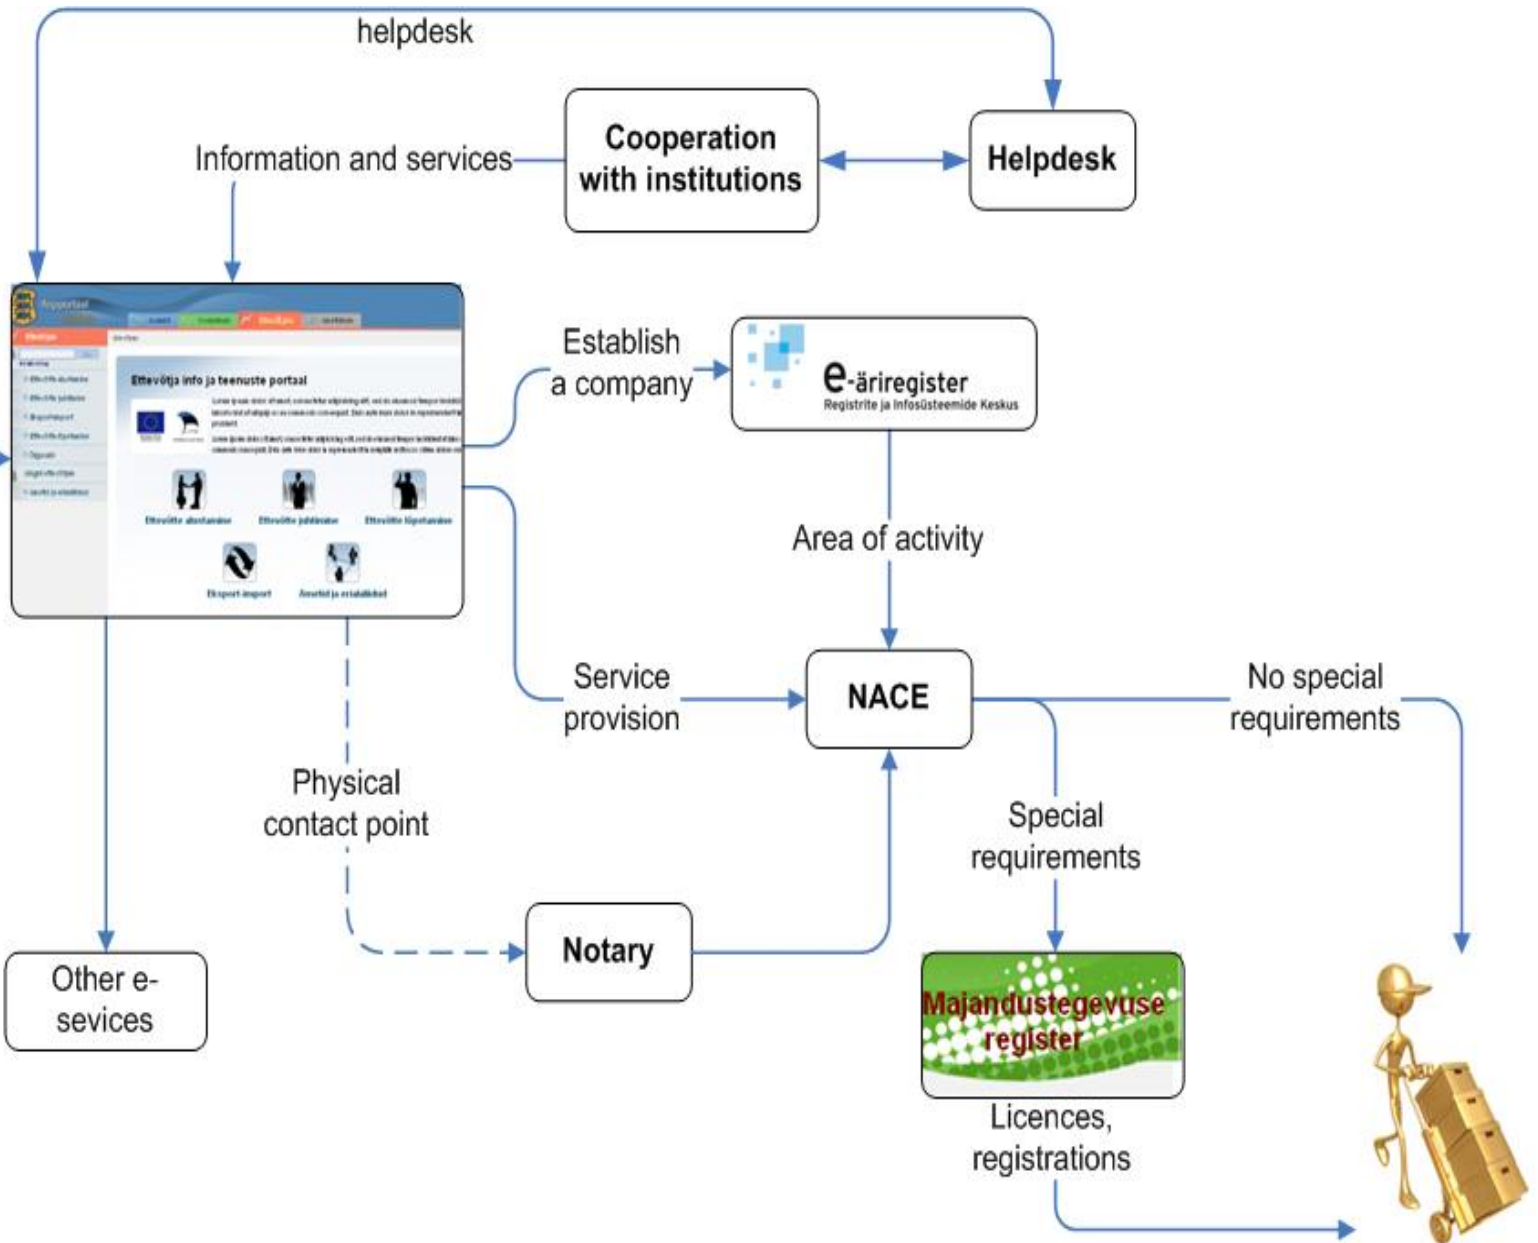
helpdesk

Information and services

Cooperation with institutions

Helpdesk

Ettevõtja info ja teenuste portaal

Establish a company

e-äriregister
Registrite ja Infosüsteemide Keskus

Area of activity

Service provision

NACE

No special requirements

Physical contact point

Special requirements

Notary

Other e-sevices

Majandustegevuse register

Licences, registrations